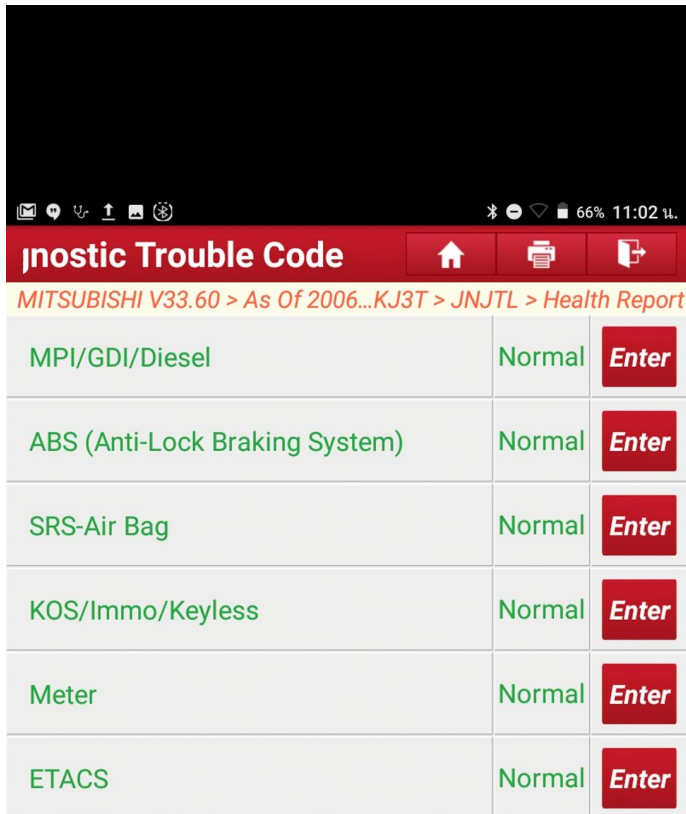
66% 11:02 น.

ɪnostic Trouble Code

MITSUBISHI V33.60 > As Of 2006...KJ3T > JNJTL > Health Report

| | | |
|---|---|---|
| MPI/GDI/Diesel | Normal | Enter |
| ABS (Anti-Lock Braking System) | Normal | Enter |
| SRS-Air Bag | Normal | Enter |
| KOS/Immo/Keyless | Normal | Enter |
| Meter | Normal | Enter |
| ETACS | Normal | Enter |